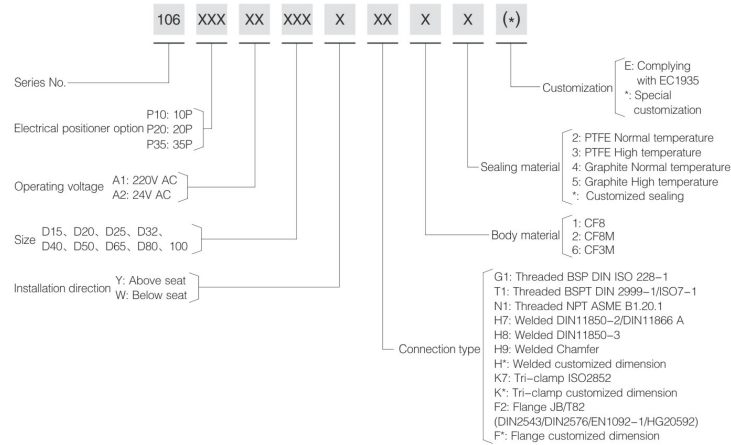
106 XXX XX XXX X XX X X (*)

Series No.

Electrical positioner option P10: 10P
P20: 20P
P35: 35P

Operating voltage A1: 220V AC
A2: 24V AC

Size D15、D20、D25、D32、D40、D50、D65、D80、100

Installation direction Y: Above seat
W: Below seat

Customization E: Complying with EC1935
*: Special customization

Sealing material 2: PTFE Normal temperature
3: PTFE High temperature
4: Graphite Normal temperature
5: Graphite High temperature
*: Customized sealing

Body material 1: CF8
2: CF8M
6: CF3M

Connection type G1: Threaded BSP DIN ISO 228-1
T1: Threaded BSPT DIN 2999-1/ISO7-1
N1: Threaded NPT ASME B1.20.1
H7: Welded DIN11850-2/DIN11866 A
H8: Welded DIN11850-3
H9: Welded Chamfer
H*: Welded customized dimension
K7: Tri-clamp ISO2852
K*: Tri-clamp customized dimension
F2: Flange JB/T82 (DIN2543/DIN2576/EN1092-1/HG20592)
F*: Flange customized dimension